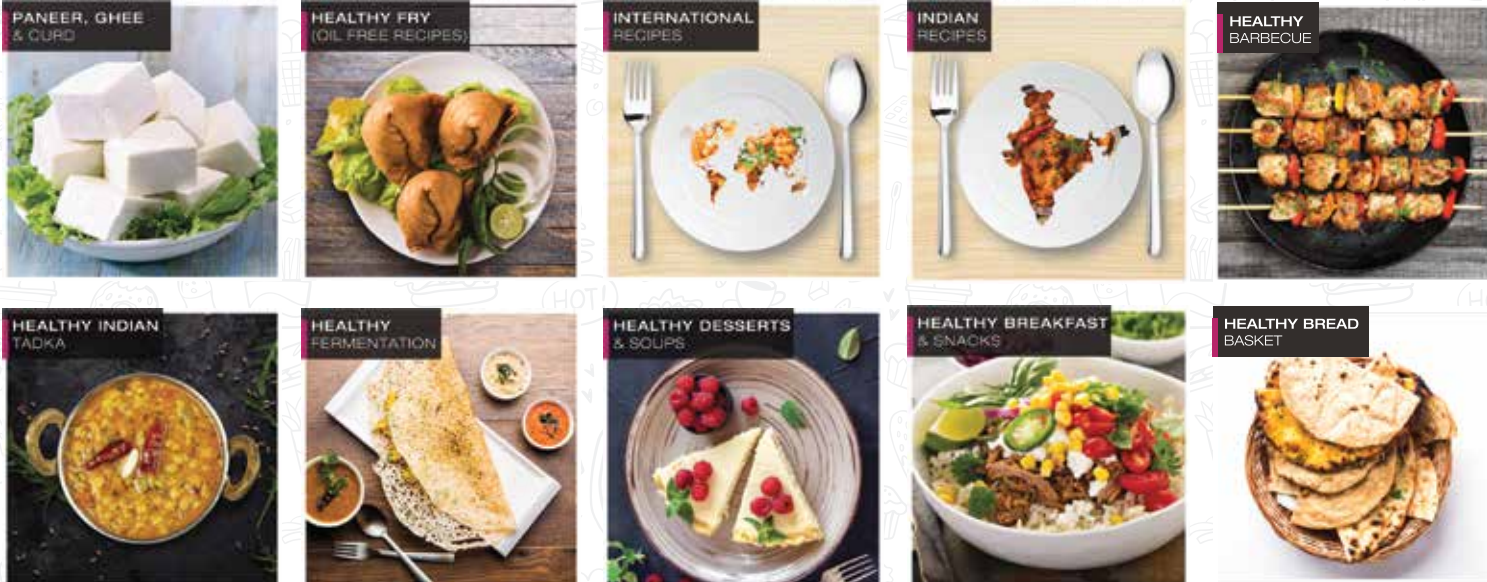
PANEER, GHEE
& CURD

HEALTHY FRY
(OIL FREE RECIPES)

INTERNATIONAL
RECIPES

INDIAN
RECIPES

HEALTHY
BARBECUE

HEALTHY INDIAN
TADKA

HEALTHY
FERMENTATION

HEALTHY DESSERTS
& SOUPS

HEALTHY BREAKFAST
& SNACKS

HEALTHY BREAD
BASKET